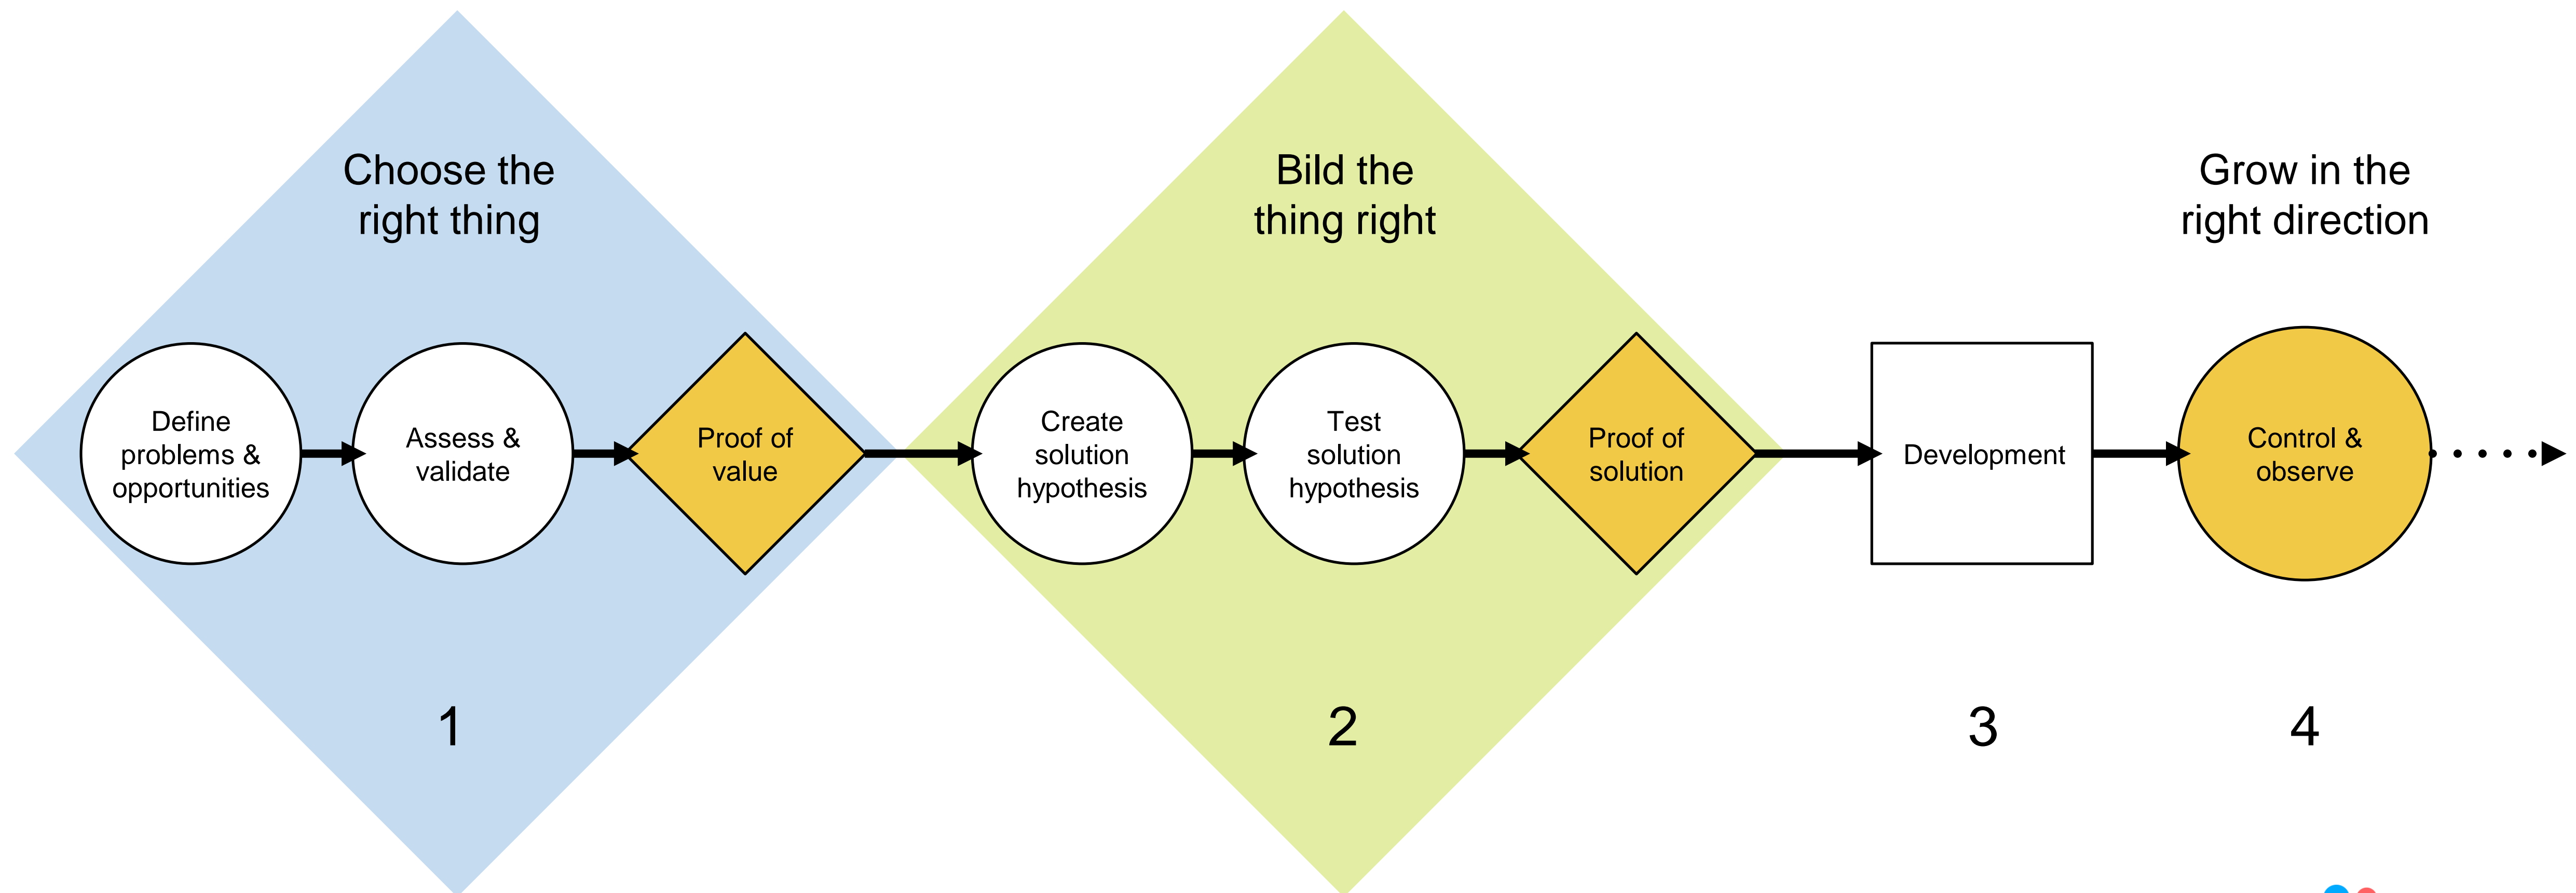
Choose the right thing

Bild the thing right

Grow in the right direction

Define problems & opportunities

Assess & validate

Proof of value

Create solution hypothesis

Test solution hypothesis

Proof of solution

Development

Control & observe

1

2

3

4